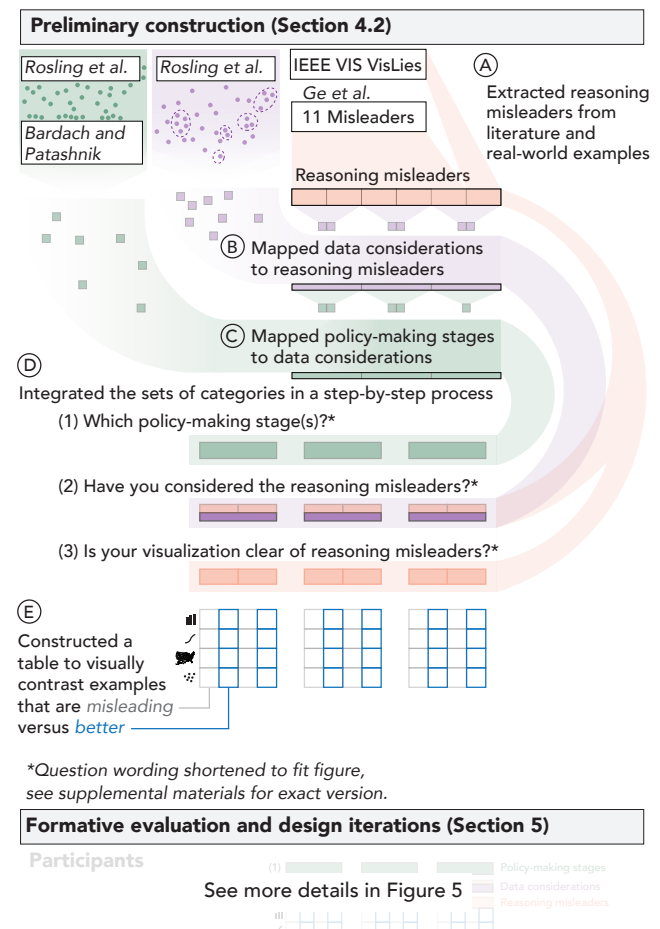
Preliminary construction (Section 4.2)

Rosling et al.

Bardach and Patashnik

Rosling et al.

IEEE VIS VisLies

Ge et al.

11 Misleaders

Ⓐ Extracted reasoning misleaders from literature and real-world examples

Reasoning misleaders

Ⓑ Mapped data considerations to reasoning misleaders

Ⓒ Mapped policy-making stages to data considerations

Ⓓ Integrated the sets of categories in a step-by-step process

(1) Which policy-making stage(s)?*

(2) Have you considered the reasoning misleaders?*

(3) Is your visualization clear of reasoning misleaders?*

Ⓔ Constructed a table to visually contrast examples that are misleading versus better

*Question wording shortened to fit figure, see supplemental materials for exact version.

Formative evaluation and design iterations (Section 5)

Participants

(1)

Policy-making stages

Data considerations

Reasoning misleaders

See more details in Figure 5